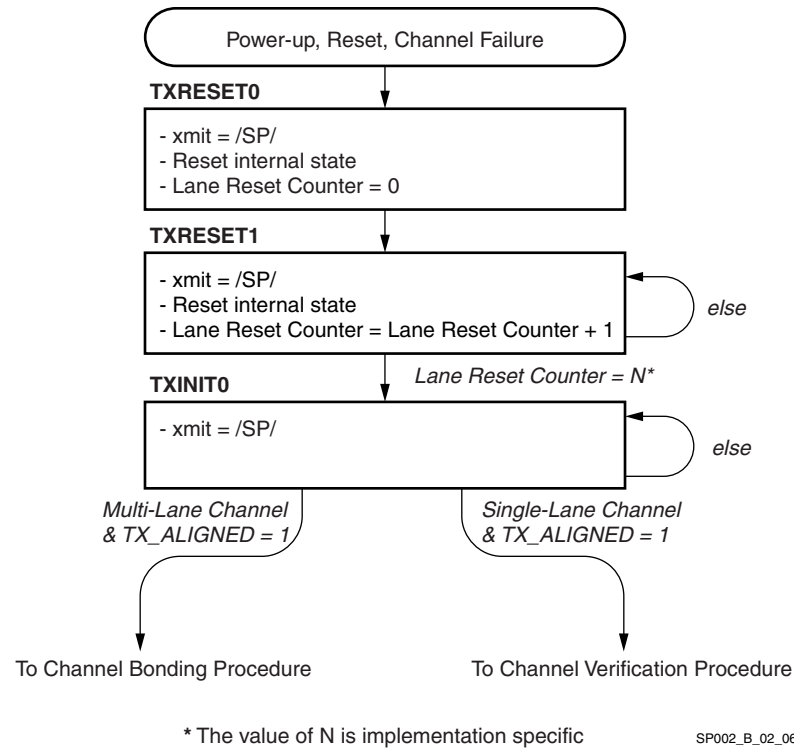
Power-up, Reset, Channel Failure

TXRESET0

- xmit = /SP/
- Reset internal state
- Lane Reset Counter = 0

TXRESET1

- xmit = /SP/
- Reset internal state
- Lane Reset Counter = Lane Reset Counter + 1

else

Lane Reset Counter = N*

TXINIT0

- xmit = /SP/

else

Multi-Lane Channel & TX_ALIGNED = 1

Single-Lane Channel & TX_ALIGNED = 1

To Channel Bonding Procedure

To Channel Verification Procedure

* The value of N is implementation specific

SP002_B_02_06